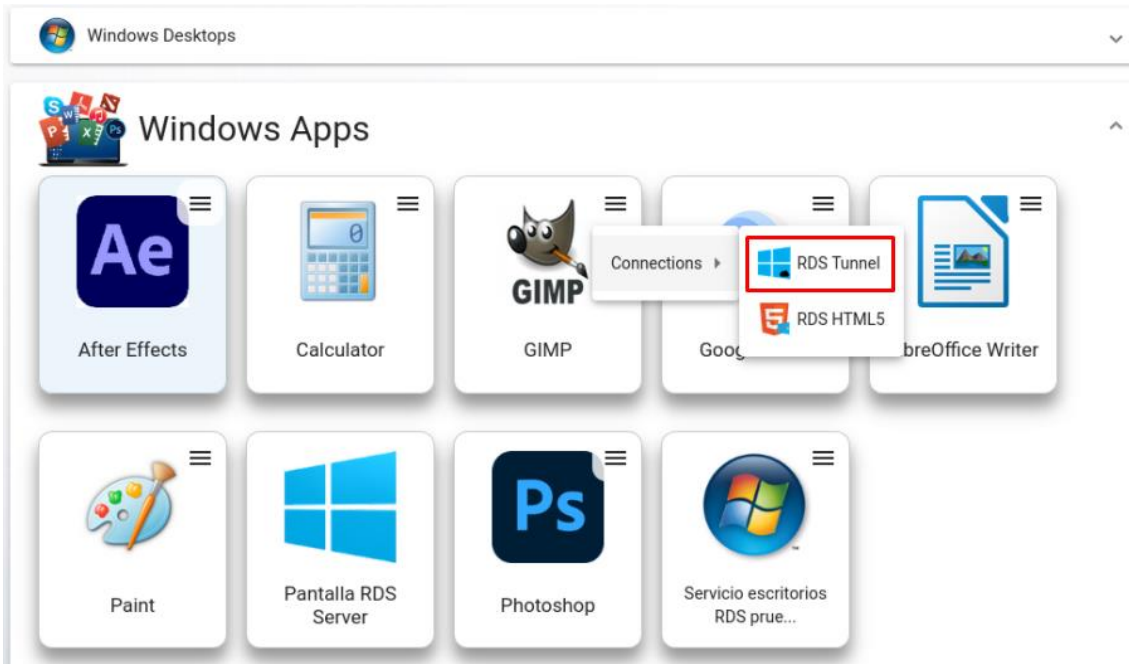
Windows Desktops

Windows Apps

Ae

After Effects

0

Calculator

GIMP

GIMP

Connections

RDS Tunnel

RDS HTML5

Goog

breOffice Writer

Paint

Pantalla RDS Server

Ps

Photoshop

Servicio escritorios RDS prue...